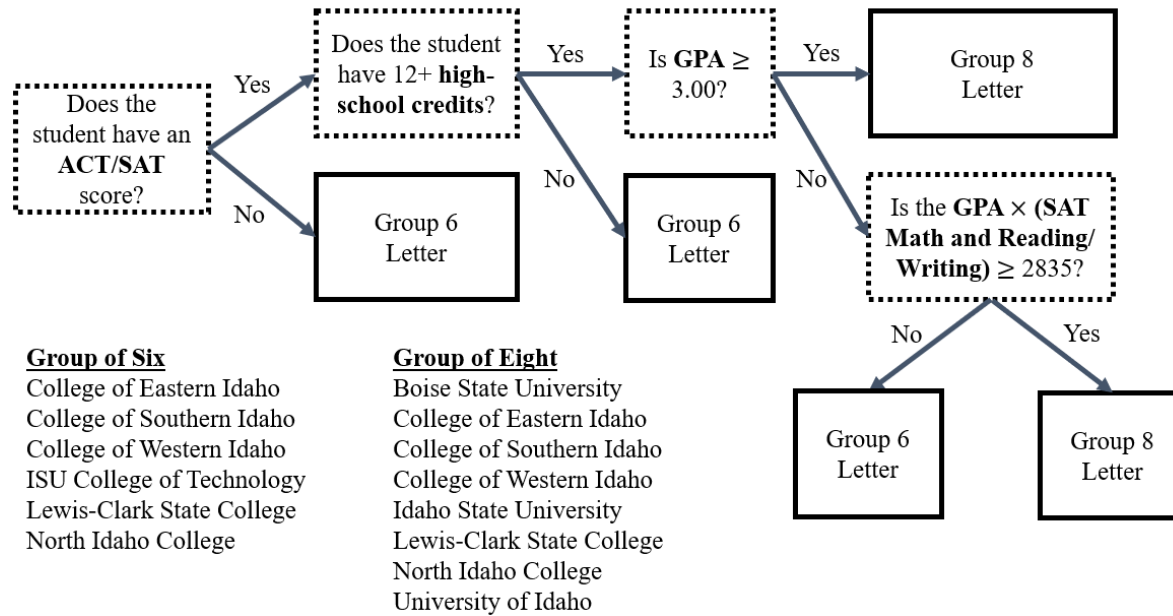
Does the student have an **ACT/SAT** score?

Yes

Does the student have 12+ **high-school credits**?

Yes

Is **GPA** $\geq$ 3.00?

Yes

Group 8 Letter

No

Group 6 Letter

No

Group 6 Letter

No

Is the **GPA** $\times$ **(SAT Math and Reading/ Writing)** $\geq$ 2835?

No

Yes

Group 6 Letter

Group 8 Letter

**Group of Six**
College of Eastern Idaho
College of Southern Idaho
College of Western Idaho
ISU College of Technology
Lewis-Clark State College
North Idaho College

**Group of Eight**
Boise State University
College of Eastern Idaho
College of Southern Idaho
College of Western Idaho
Idaho State University
Lewis-Clark State College
North Idaho College
University of Idaho